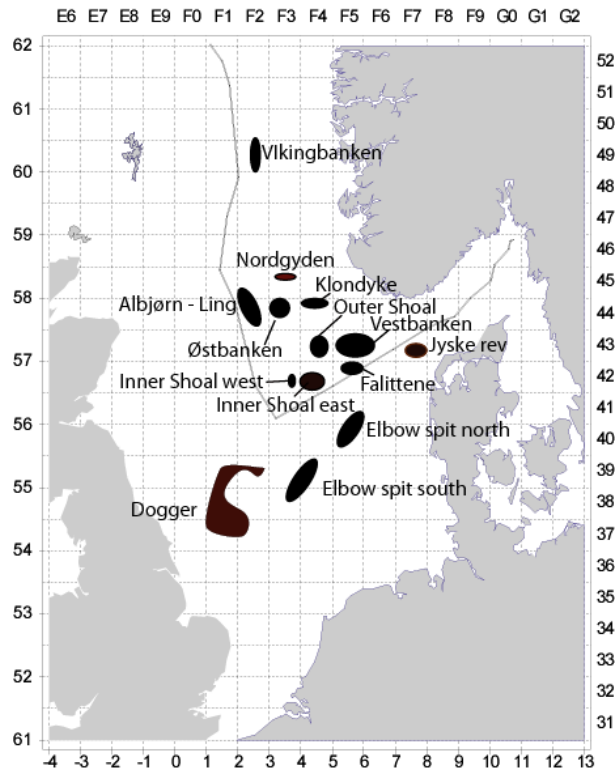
E6 E7 E8 E9 F0 F1 F2 F3 F4 F5 F6 F7 F8 F9 G0 G1 G2

62
61
60
59
58
57
56
55
54
53
52
61

52
51
50
49
48
47
46
45
44
43
42
41
40
39
38
37
36
35
34
33
32
31

VIkingbanken
Nordgyden
Klondyke
Albjørn - Ling
Outer Shoal
Vestbanken
Østbanken
Jyske rev
Inner Shoal west
Falittene
Inner Shoal east
Elbow spit north
Elbow spit south
Dogger

-4 -3 -2 -1 0 1 2 3 4 5 6 7 8 9 10 11 12 13